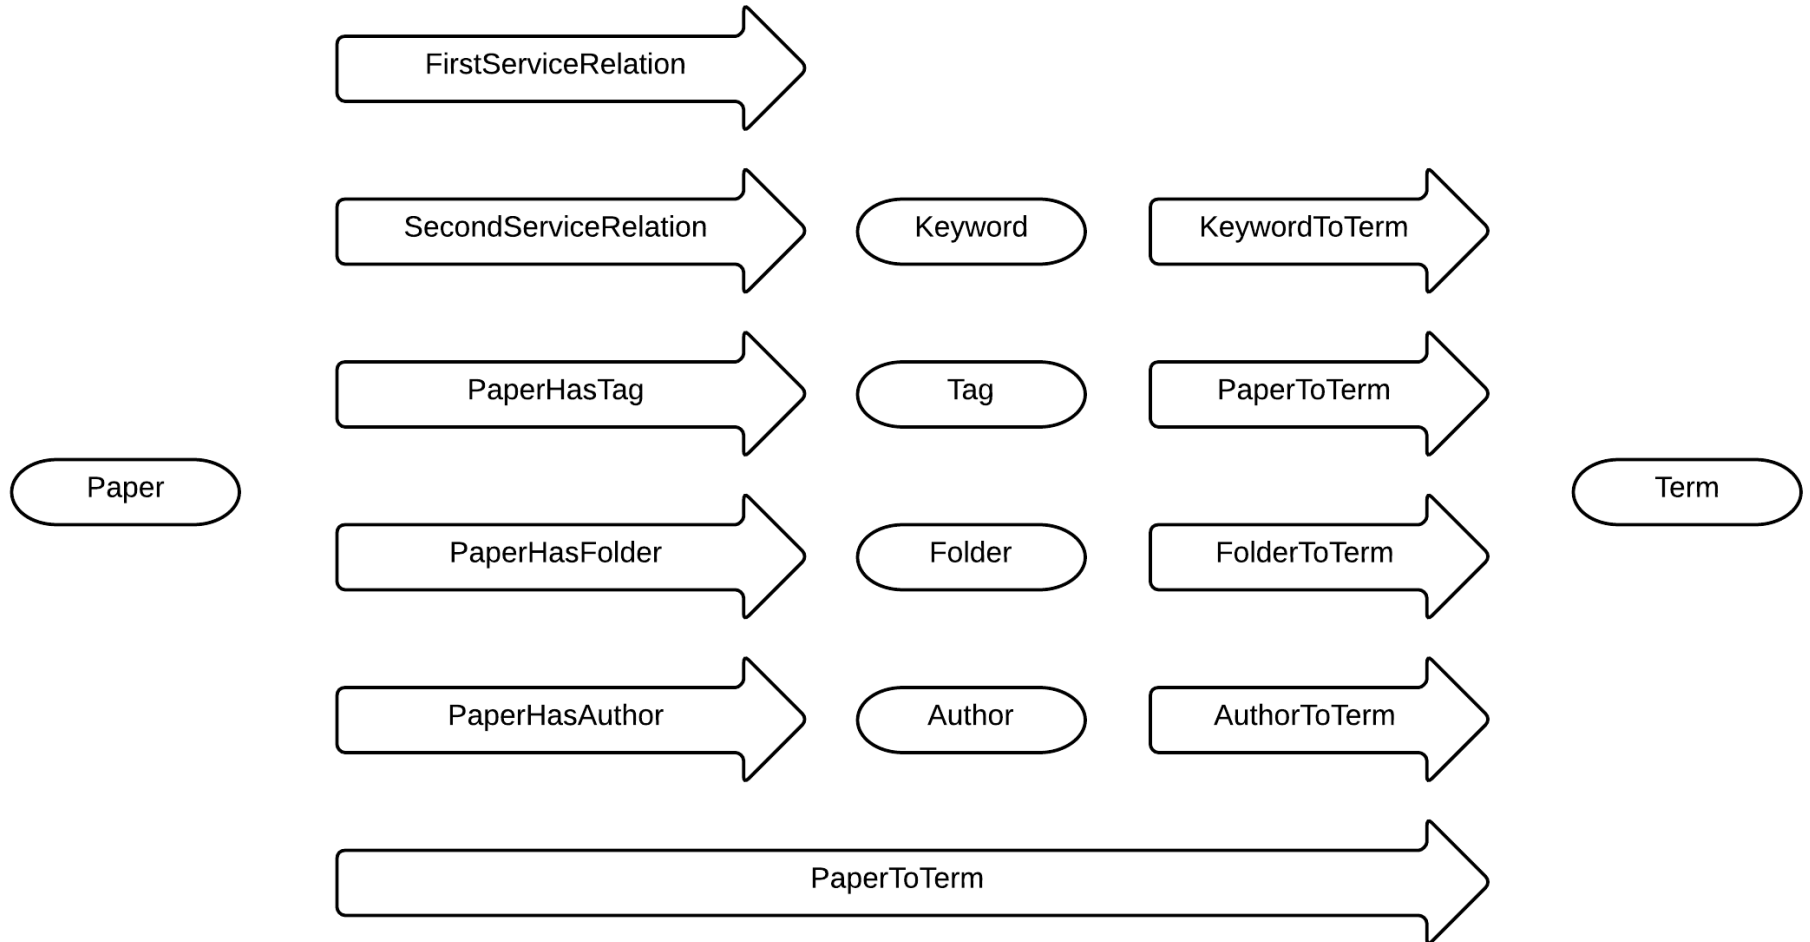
FirstServiceRelation

SecondServiceRelation

Keyword

KeywordToTerm

PaperHasTag

Tag

PaperToTerm

Paper

Term

PaperHasFolder

Folder

FolderToTerm

PaperHasAuthor

Author

AuthorToTerm

PaperToTerm